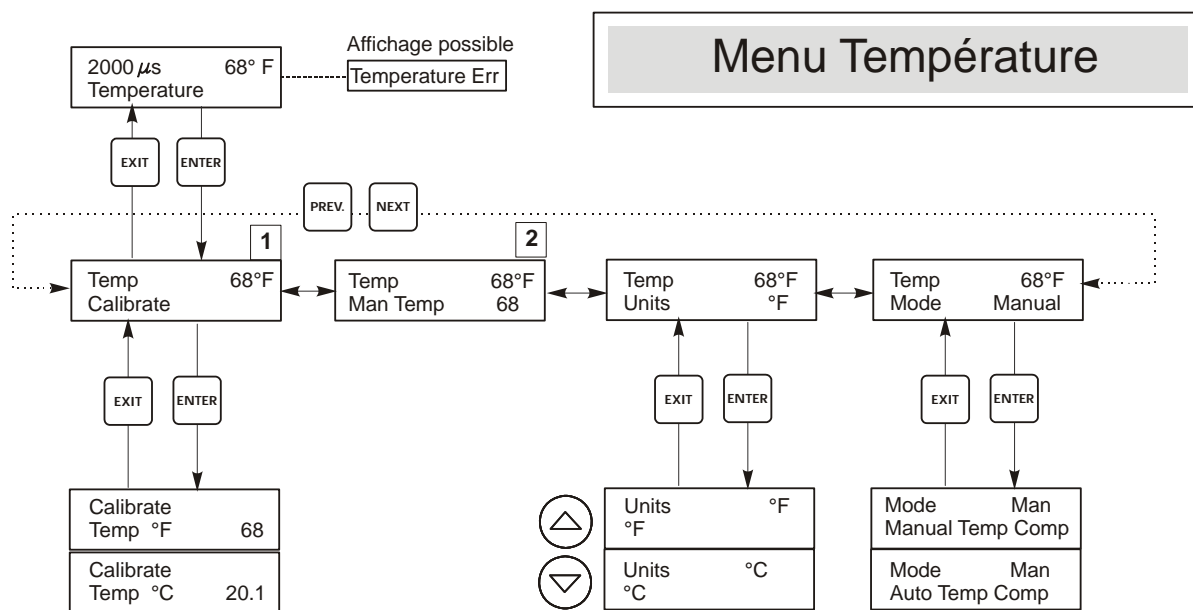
Menu Température

2000 $\mu$s 68° F
Temperature

Affichage possible
Temperature Err

EXIT
ENTER

PREV.
NEXT

1
Temp 68°F
Calibrate

2
Temp 68°F
Man Temp 68

Temp 68°F
Units °F

Temp 68°F
Mode Manual

EXIT
ENTER

EXIT
ENTER

EXIT
ENTER

Calibrate
Temp °F 68

Calibrate
Temp °C 20.1

Units °F
°F

Units °C
°C

Mode Man
Manual Temp Comp

Mode Man
Auto Temp Comp